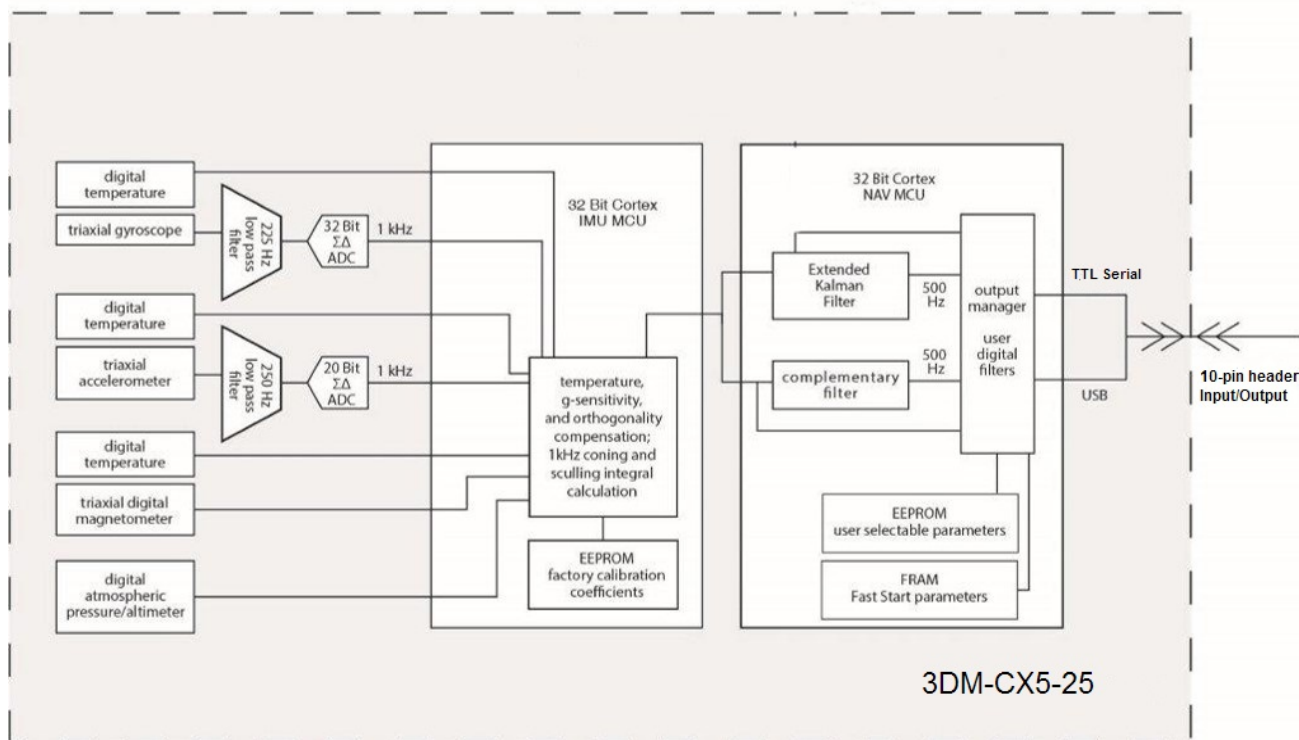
digital temperature

triaxial gyroscope

225 Hz low pass filter

32 Bit $\Sigma\Delta$ ADC

1 kHz

digital temperature

triaxial accelerometer

250 Hz low pass filter

20 Bit $\Sigma\Delta$ ADC

1 kHz

digital temperature

triaxial digital magnetometer

digital atmospheric pressure/altimeter

32 Bit Cortex IMU MCU

temperature, g-sensitivity, and orthogonality compensation; 1kHz coning and sculling integral calculation

EEPROM factory calibration coefficients

32 Bit Cortex NAV MCU

Extended Kalman Filter

500 Hz

complementary filter

500 Hz

output manager

user digital filters

EEPROM user selectable parameters

FRAM Fast Start parameters

TTL Serial

USB

10-pin header Input/Output

3DM-CX5-25